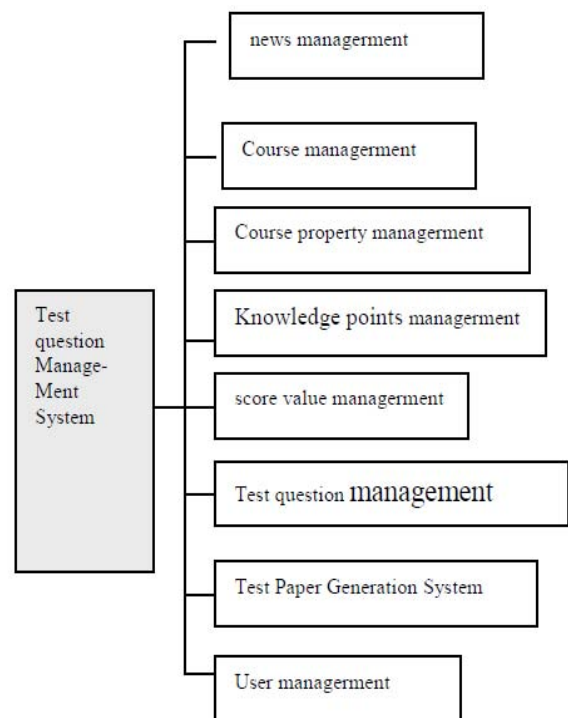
Test question Manage-Ment System

news managerment

Course managerment

Course property managerment

Knowledge points managerment

score value managerment

Test question management

Test Paper Generation System

User managerment